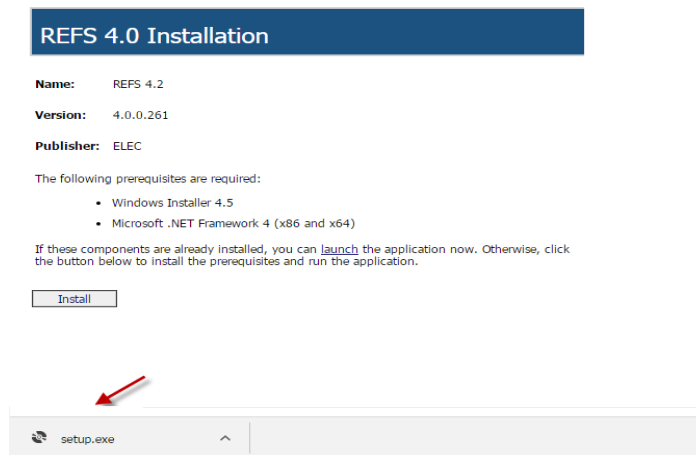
REFS 4.0 Installation

Name: REFS 4.2

Version: 4.0.0.261

Publisher: ELEC

The following prerequisites are required:

- Windows Installer 4.5
- Microsoft .NET Framework 4 (x86 and x64)

If these components are already installed, you can launch the application now. Otherwise, click the button below to install the prerequisites and run the application.

Install

setup.exe